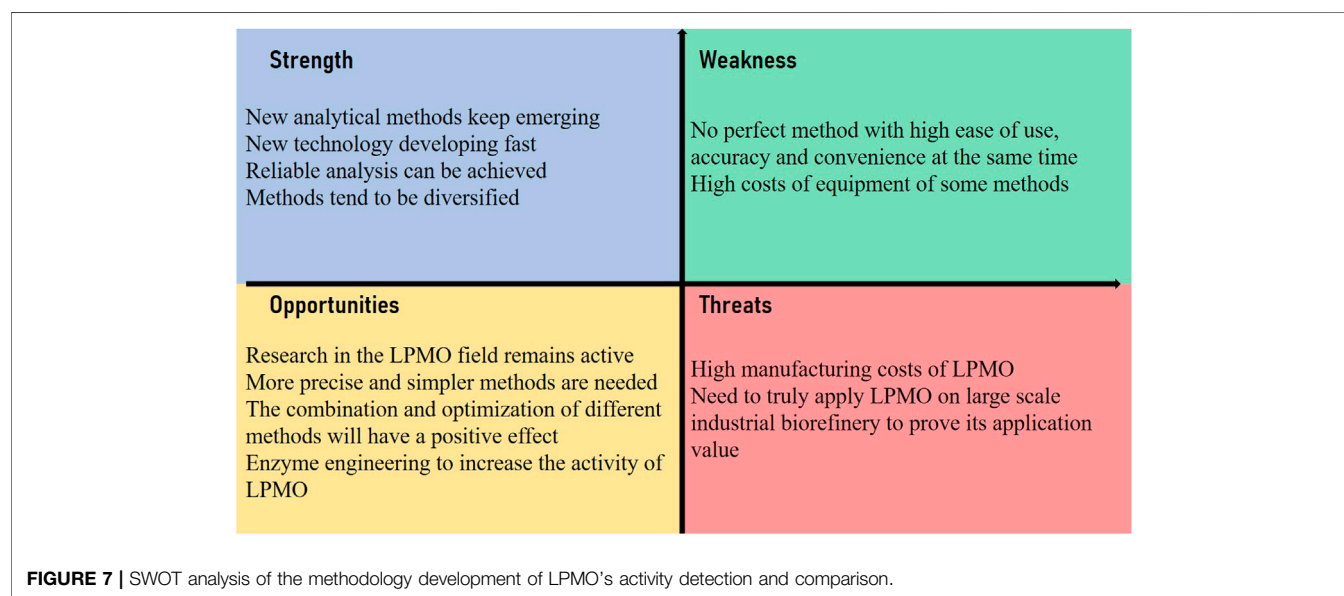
Strength

New analytical methods keep emerging
New technology developing fast
Reliable analysis can be achieved
Methods tend to be diversified

Weakness

No perfect method with high ease of use, accuracy and convenience at the same time
High costs of equipment of some methods

Opportunities

Research in the LPMO field remains active
More precise and simpler methods are needed
The combination and optimization of different methods will have a positive effect
Enzyme engineering to increase the activity of LPMO

Threats

High manufacturing costs of LPMO
Need to truly apply LPMO on large scale industrial biorefinery to prove its application value

FIGURE 7 | SWOT analysis of the methodology development of LPMO's activity detection and comparison.